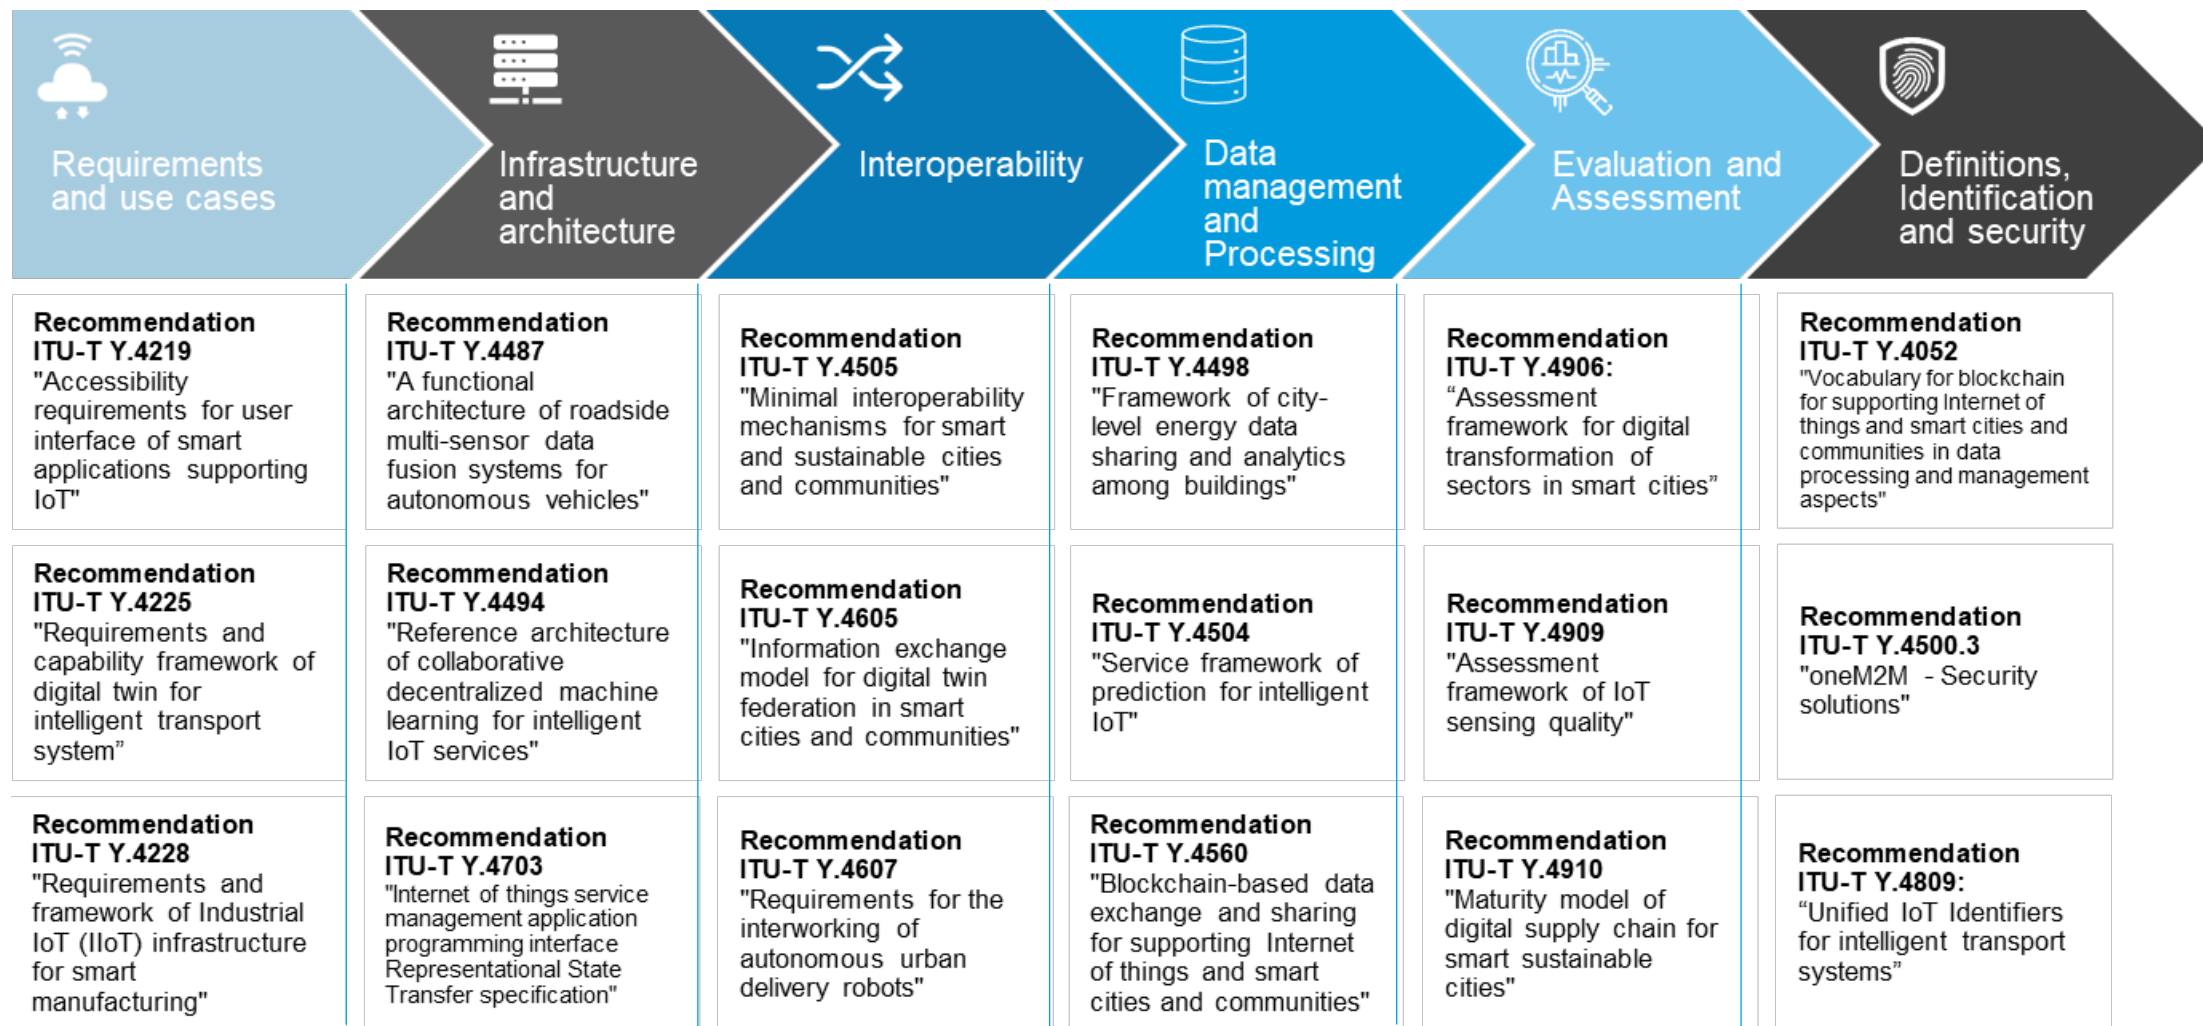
Requirements and use cases

Infrastructure and architecture

Interoperability

Data management and Processing

Evaluation and Assessment

Definitions, Identification and security

**Recommendation ITU-T Y.4219**
"Accessibility requirements for user interface of smart applications supporting IoT"

**Recommendation ITU-T Y.4225**
"Requirements and capability framework of digital twin for intelligent transport system"

**Recommendation ITU-T Y.4228**
"Requirements and framework of Industrial IoT (IIoT) infrastructure for smart manufacturing"

**Recommendation ITU-T Y.4487**
"A functional architecture of roadside multi-sensor data fusion systems for autonomous vehicles"

**Recommendation ITU-T Y.4494**
"Reference architecture of collaborative decentralized machine learning for intelligent IoT services"

**Recommendation ITU-T Y.4703**
"Internet of things service management application programming interface Representational State Transfer specification"

**Recommendation ITU-T Y.4505**
"Minimal interoperability mechanisms for smart and sustainable cities and communities"

**Recommendation ITU-T Y.4605**
"Information exchange model for digital twin federation in smart cities and communities"

**Recommendation ITU-T Y.4607**
"Requirements for the interworking of autonomous urban delivery robots"

**Recommendation ITU-T Y.4498**
"Framework of city-level energy data sharing and analytics among buildings"

**Recommendation ITU-T Y.4504**
"Service framework of prediction for intelligent IoT"

**Recommendation ITU-T Y.4560**
"Blockchain-based data exchange and sharing for supporting Internet of things and smart cities and communities"

**Recommendation ITU-T Y.4906:**
“Assessment framework for digital transformation of sectors in smart cities”

**Recommendation ITU-T Y.4909**
"Assessment framework of IoT sensing quality"

**Recommendation ITU-T Y.4910**
"Maturity model of digital supply chain for smart sustainable cities"

**Recommendation ITU-T Y.4052**
"Vocabulary for blockchain for supporting Internet of things and smart cities and communities in data processing and management aspects"

**Recommendation ITU-T Y.4500.3**
"oneM2M - Security solutions"

**Recommendation ITU-T Y.4809:**
“Unified IoT Identifiers for intelligent transport systems”